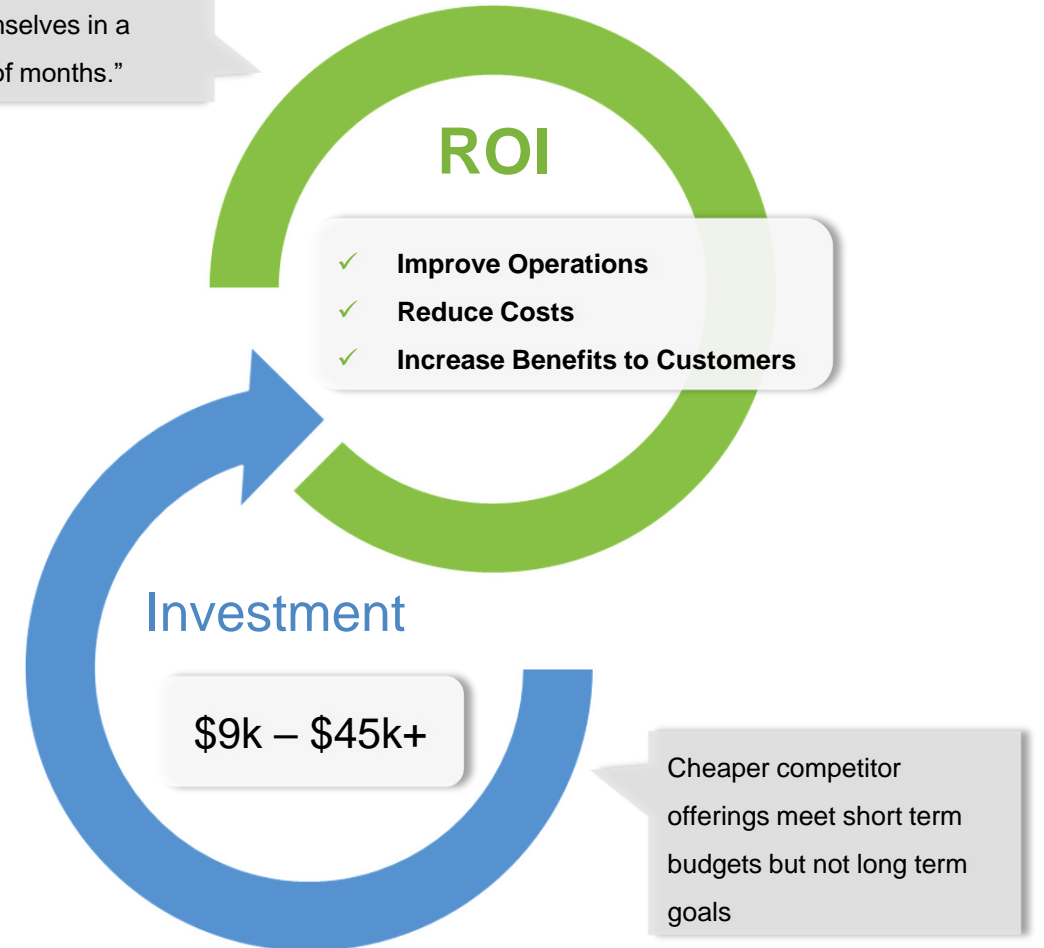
nselves in a
of months."

ROI

✓ Improve Operations
✓ Reduce Costs
✓ Increase Benefits to Customers

Investment

$9k – $45k+

Cheaper competitor offerings meet short term budgets but not long term goals